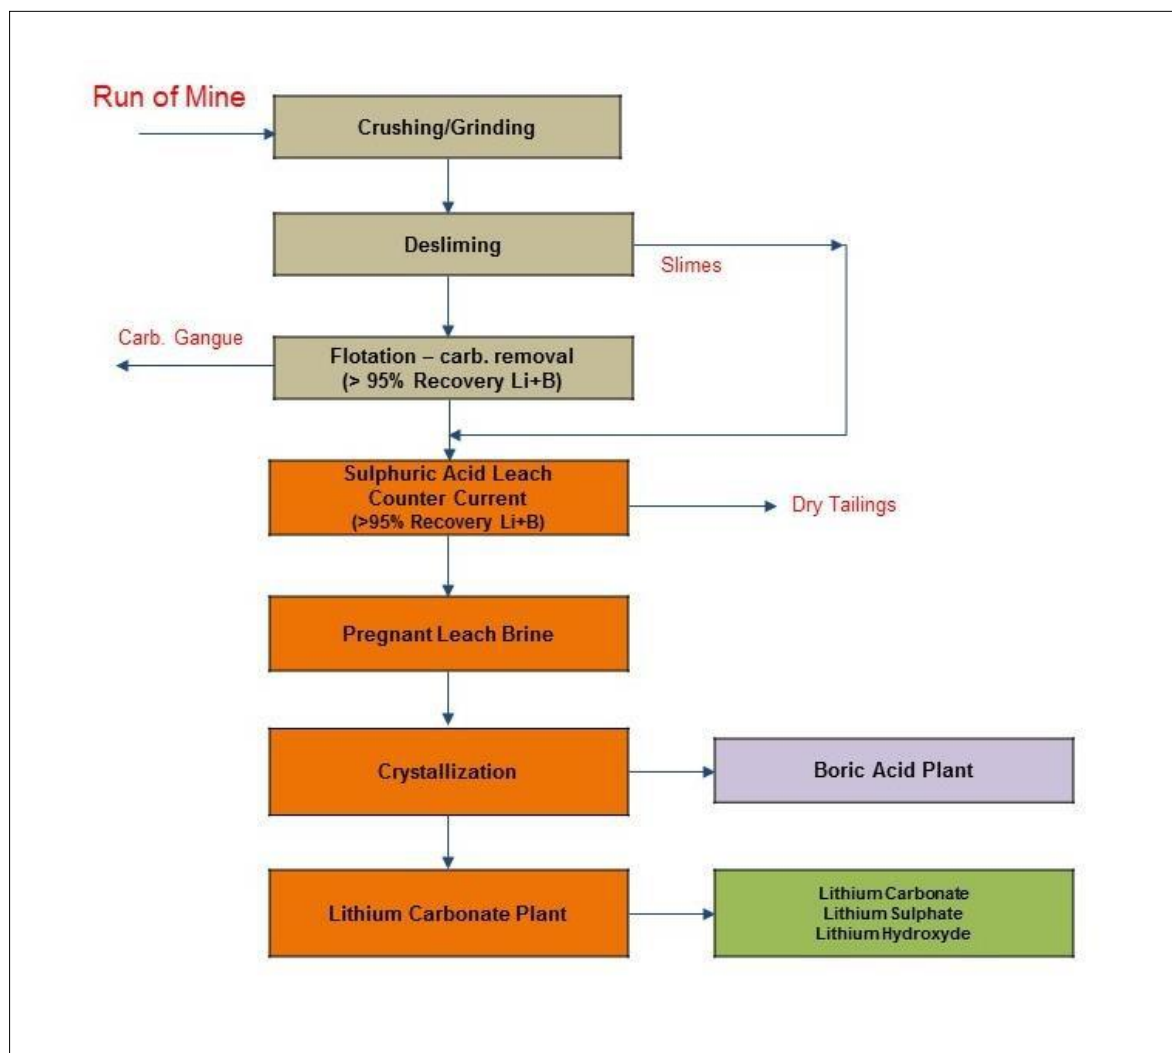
Run of Mine

Crushing/Grinding

Desliming

Slimes

Carb. Gangue

Flotation – carb. removal
(> 95% Recovery Li+B)

Sulphuric Acid Leach
Counter Current
(>95% Recovery Li+B)

Dry Tailings

Pregnant Leach Brine

Crystallization

Boric Acid Plant

Lithium Carbonate Plant

Lithium Carbonate
Lithium Sulphate
Lithium Hydroxyde